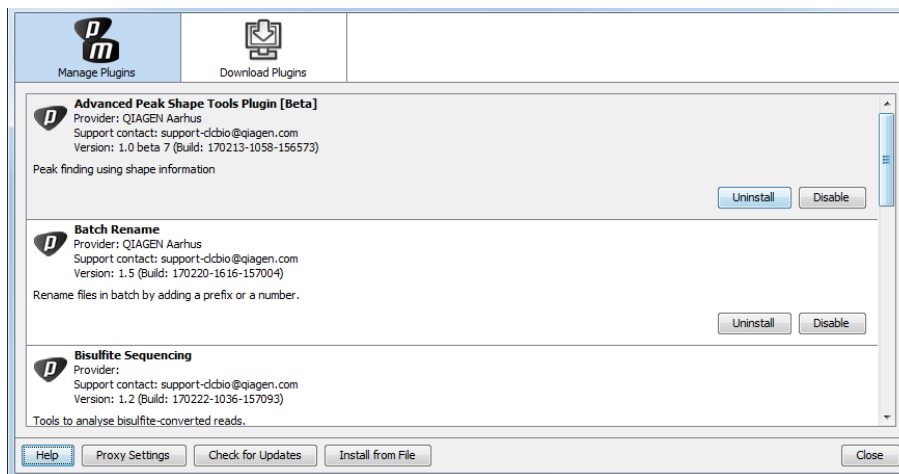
Manage Plugins

Download Plugins

Advanced Peak Shape Tools Plugin [Beta]
Provider: QIAGEN Aarhus
Support contact: support-clcbio@qiagen.com
Version: 1.0 beta 7 (Build: 170213-1058-156573)

Peak finding using shape information

Uninstall Disable

Batch Rename
Provider: QIAGEN Aarhus
Support contact: support-clcbio@qiagen.com
Version: 1.5 (Build: 170220-1616-157004)

Rename files in batch by adding a prefix or a number.

Uninstall Disable

Bisulfite Sequencing
Provider:
Support contact: support-clcbio@qiagen.com
Version: 1.2 (Build: 170222-1036-157093)

Tools to analyse bisulfite-converted reads.

Help Proxy Settings Check for Updates Install from File Close